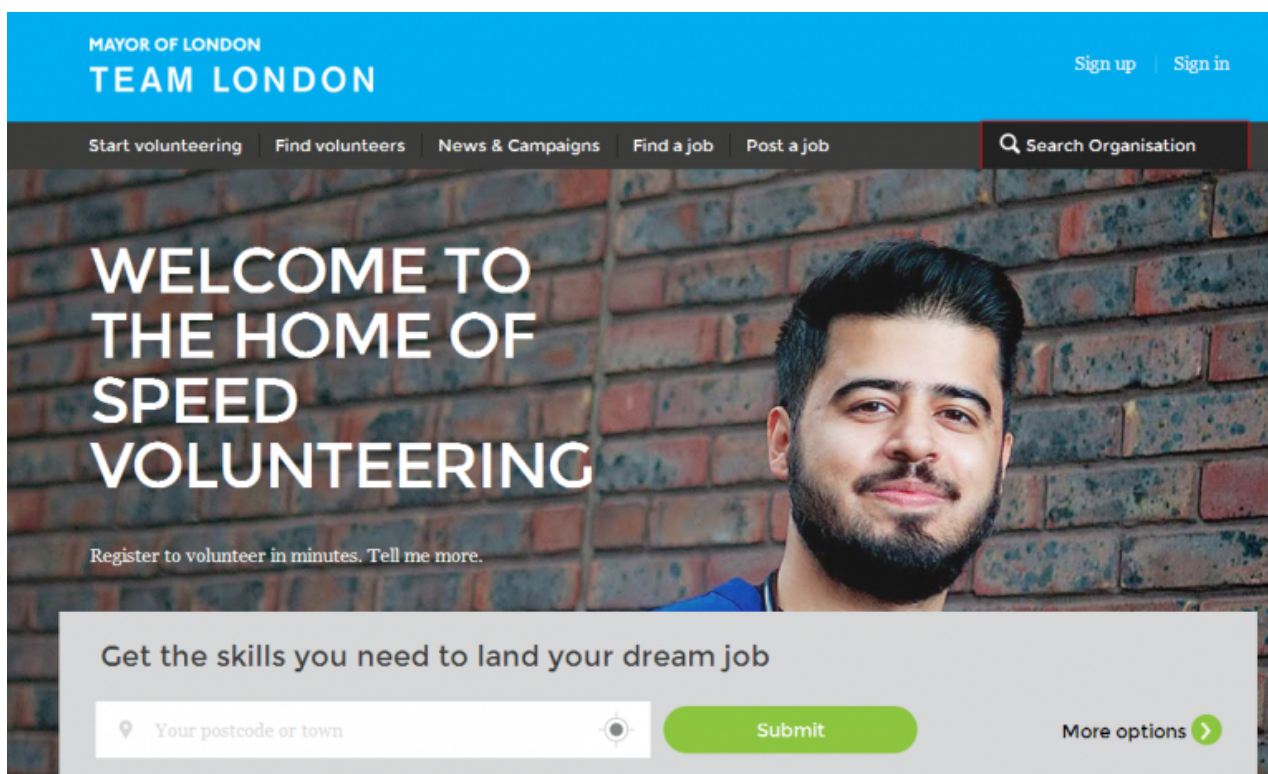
MAYOR OF LONDON
TEAM LONDON

Sign up | Sign in

Start volunteering | Find volunteers | News & Campaigns | Find a job | Post a job

Search Organisation

WELCOME TO THE HOME OF SPEED VOLUNTEERING

Register to volunteer in minutes. Tell me more.

Get the skills you need to land your dream job

Your postcode or town

Submit

More options